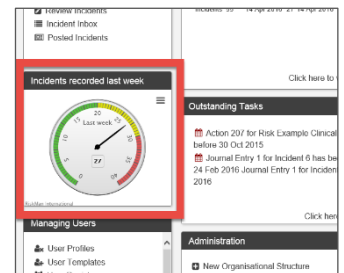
Review Incidents
Incident Inbox
Posted Incidents

Incidents recorded last week

Last week
0
10
20
30
40
50
60
27

RiskMan International

Managing Users
User Profiles
User Templates

Incidents 30 14 Apr 2016 21 14 Apr 2016

Click here to

Outstanding Tasks

Action 207 for Risk Example Clinical before 30 Oct 2015
Journal Entry 1 for Incident 6 has be 24 Feb 2016 Journal Entry 1 for Incident 2016

Click here

Administration

New Organisational Structure